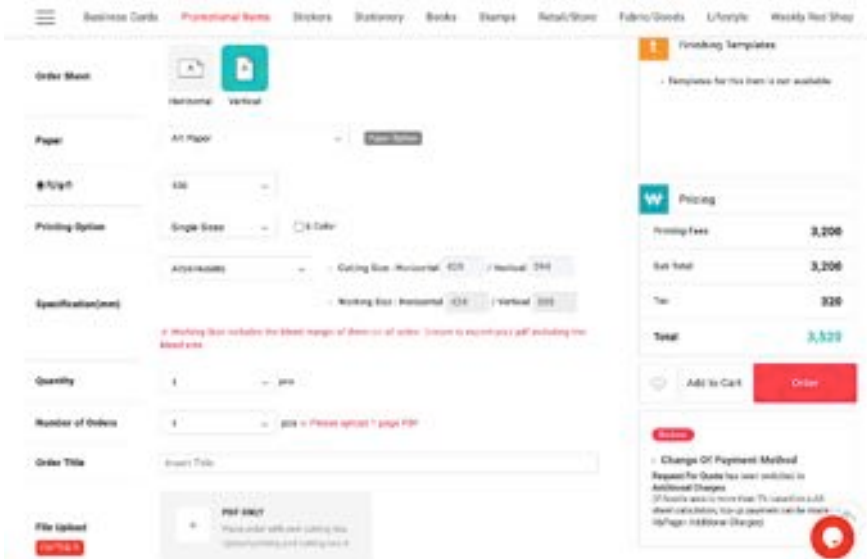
Business Cards Promotional Items Stickers Stationery Books Stamps Retail/Store Fabric/Goods Lifestyle Weekly Red Shop

Order Sheet
Horizontal Vertical

Paper
Art Paper
Paper Option

평량(g/㎡)
150

Printing Option
Single Sided
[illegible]

Specification(mm)
A4(custom)
Cutting Size : Horizontal 420 / Vertical 594
Working Size : Horizontal 424 / Vertical 598

※ Working Size includes the bleed margin of 2mm on all sides. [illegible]

Quantity
1 pcs

Number of Orders
1 pcs ※ Please upload 1 page PDF

Order Title
Insert Title

File Upload
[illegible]

PDF ONLY
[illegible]

Finishing Templates
- Templates for this item is not available.

Pricing
Printing Fees 3,200
Sub Total 3,200
Tax 320
Total 3,520

Add to Cart
Order

Notice
Change Of Payment Method
Request For Quote has been switched to Additional Charges
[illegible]